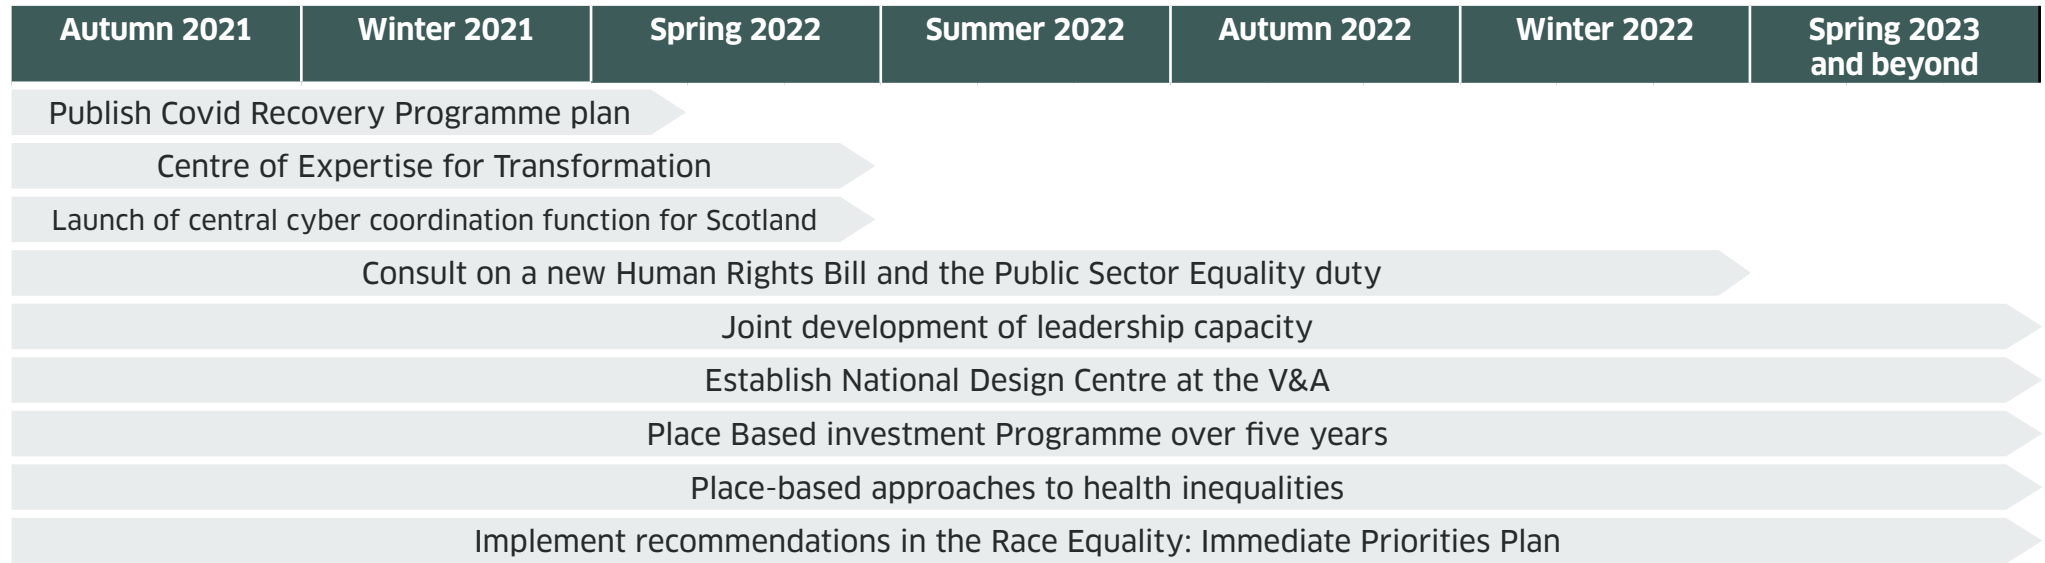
| Autumn 2021 | Winter 2021 | Spring 2022 | Summer 2022 | Autumn 2022 | Winter 2022 | Spring 2023 and beyond |
|---|---|---|---|---|---|---|

Publish Covid Recovery Programme plan

Centre of Expertise for Transformation

Launch of central cyber coordination function for Scotland

Consult on a new Human Rights Bill and the Public Sector Equality duty

Joint development of leadership capacity

Establish National Design Centre at the V&A

Place Based investment Programme over five years

Place-based approaches to health inequalities

Implement recommendations in the Race Equality: Immediate Priorities Plan